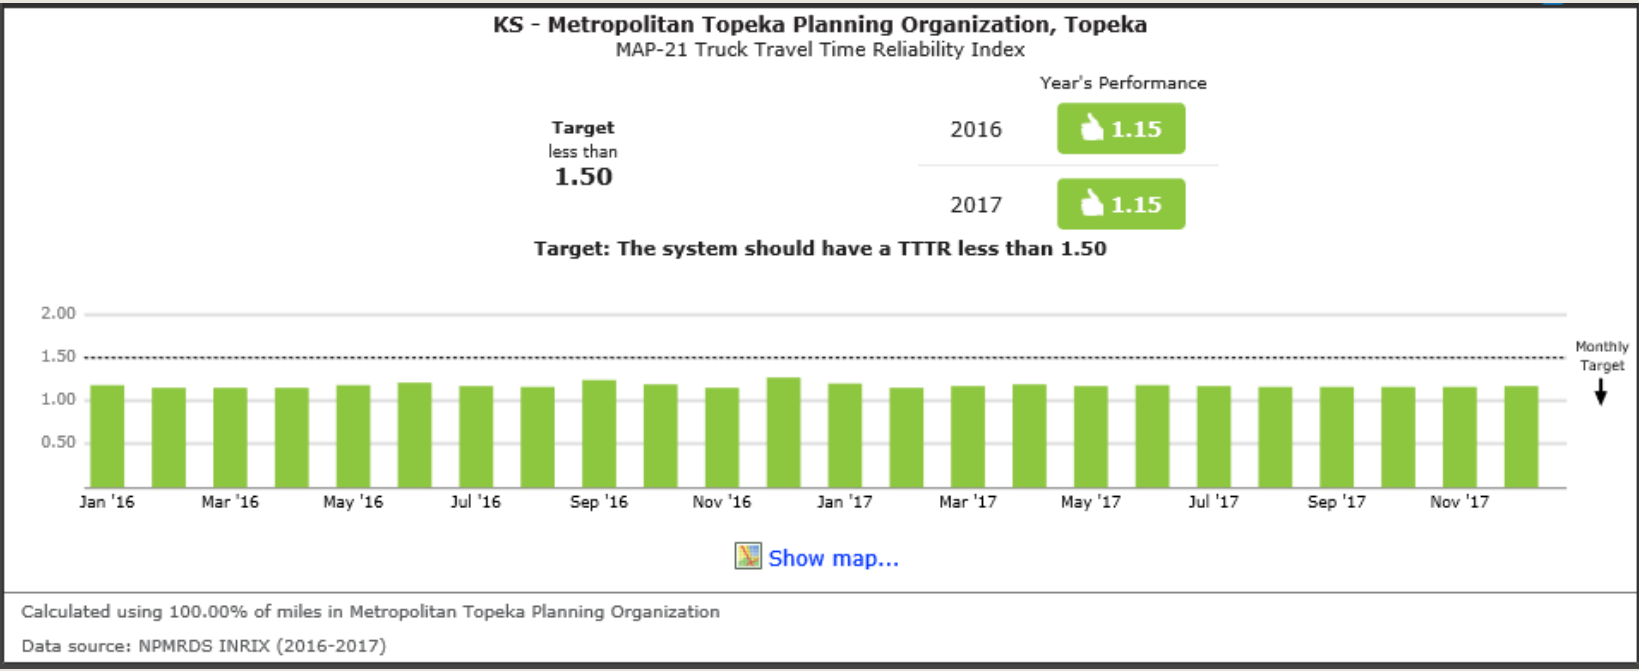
KS - Metropolitan Topeka Planning Organization, Topeka
MAP-21 Truck Travel Time Reliability Index

Target
less than
1.50

Year's Performance

| 2016 | 1.15 |
|---|---|
| 2017 | 1.15 |

Target: The system should have a TTTR less than 1.50

2.00
1.50
1.00
0.50

Monthly Target

Jan '16 Mar '16 May '16 Jul '16 Sep '16 Nov '16 Jan '17 Mar '17 May '17 Jul '17 Sep '17 Nov '17

Show map...

Calculated using 100.00% of miles in Metropolitan Topeka Planning Organization

Data source: NPMRDS INRIX (2016-2017)